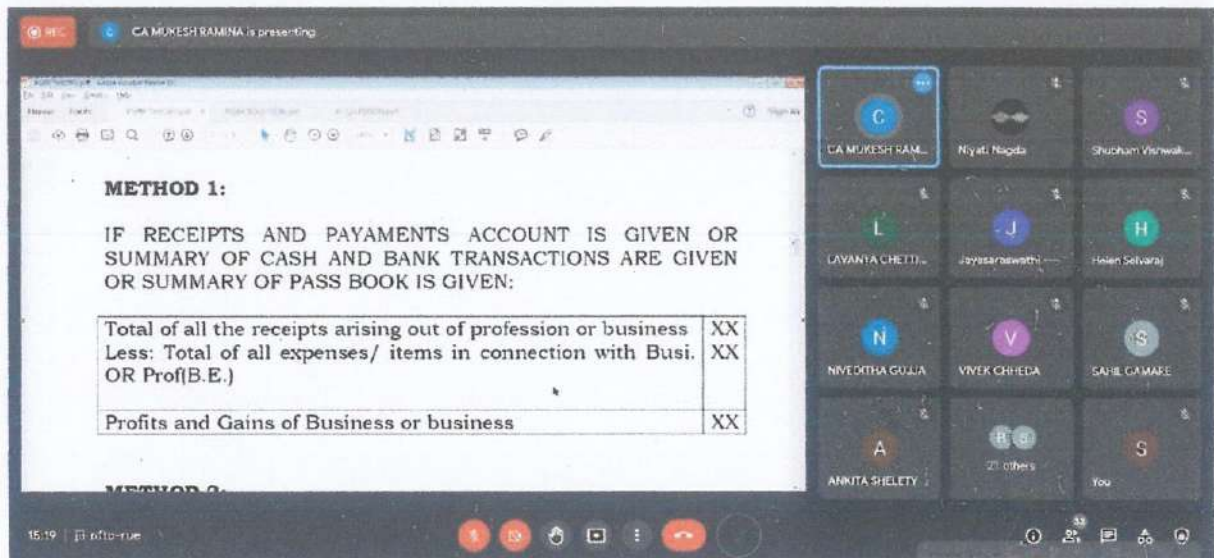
REC

C CA MUKESH RAMINA is presenting

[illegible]

METHOD 1:

IF RECEIPTS AND PAYAMENTS ACCOUNT IS GIVEN OR SUMMARY OF CASH AND BANK TRANSACTIONS ARE GIVEN OR SUMMARY OF PASS BOOK IS GIVEN:

| | |
|---|---|
| Total of all the receipts arising out of profession or business<br>Less: Total of all expenses/ items in connection with Busi. OR Prof(B.E.) | XX<br>XX |
| Profits and Gains of Business or business | XX |

METHOD 2:

C
CA MUKESH RAM...

Niyati Nagda

S
Shubham Vishwak...

L
LAVANYA CHETTI...

J
Jayasaraswathi ...

H
Helen Selvaraj

N
NIVEDITHA GUJJA

V
VIVEK CHHEDA

S
SAHIL GAMARE

A
ANKITA SHELETY

21 others

S
You

15:19 | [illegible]

33